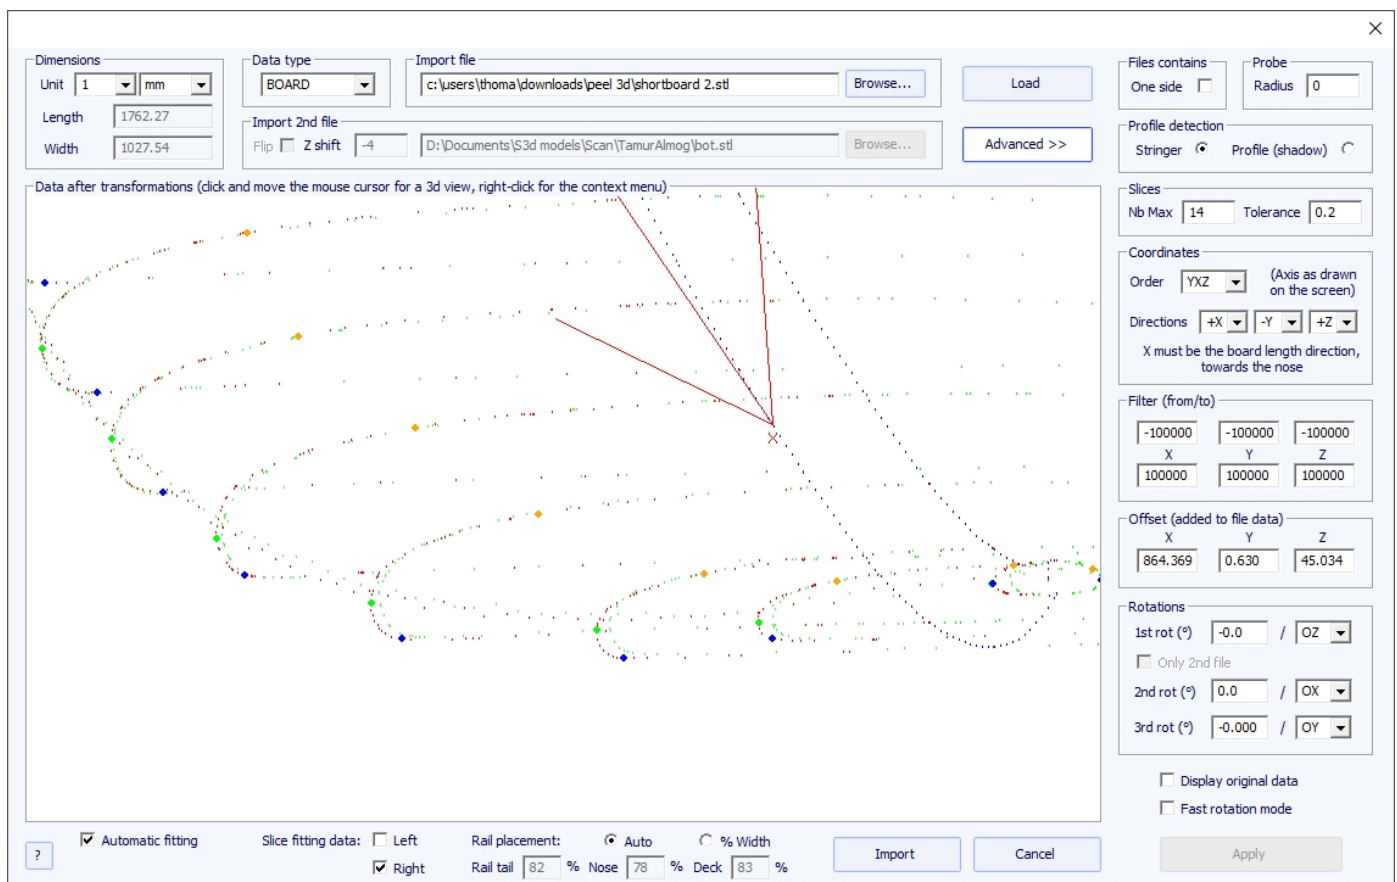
×

Dimensions
Unit 1 mm
Length 1762.27
Width 1027.54

Data type
BOARD

Import file
c:\users\thoma\downloads\peel 3d\shortboard 2.stl
Browse...

Import 2nd file
Flip Z shift -4
D:\Documents\S3d models\Scan\TamurAlmog\bot.stl
Browse...

Load
Advanced >>

Files contains
One side

Probe
Radius 0

Profile detection
Stringer Profile (shadow)

Slices
Nb Max 14 Tolerance 0.2

Coordinates
Order YXZ (Axis as drawn on the screen)
Directions +X -Y +Z
X must be the board length direction, towards the nose

Filter (from/to)
-100000 -100000 -100000
X Y Z
100000 100000 100000

Offset (added to file data)
X Y Z
864.369 0.630 45.034

Rotations
1st rot (°) -0.0 / OZ
Only 2nd file
2nd rot (°) 0.0 / OX
3rd rot (°) -0.000 / OY

Display original data
Fast rotation mode

Data after transformations (click and move the mouse cursor for a 3d view, right-click for the context menu)

?
Automatic fitting
Slice fitting data: Left
Right
Rail placement: Auto % Width
Rail tail 82 % Nose 78 % Deck 83 %
Import
Cancel
Apply